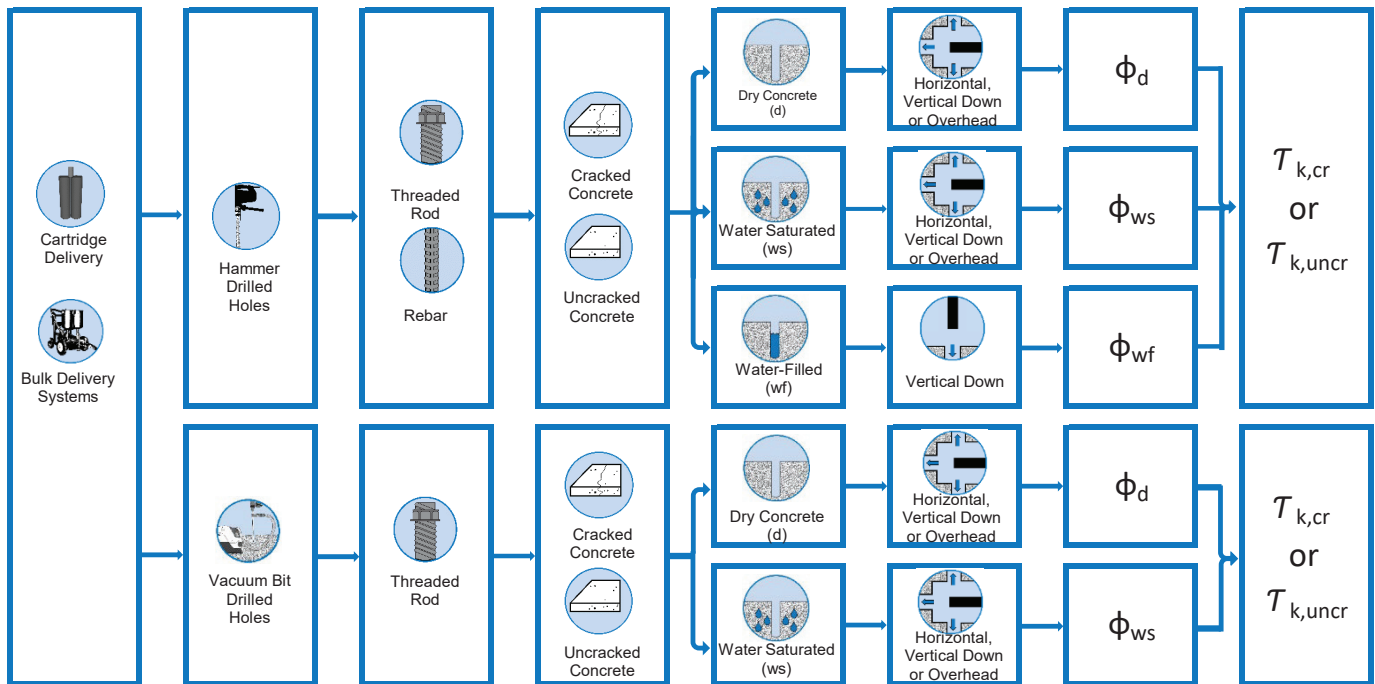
Cartridge Delivery

Bulk Delivery Systems

Hammer Drilled Holes

Threaded Rod

Rebar

Cracked Concrete

Uncracked Concrete

Dry Concrete (d)

Horizontal, Vertical Down or Overhead

$\phi_d$

Water Saturated (ws)

Horizontal, Vertical Down or Overhead

$\phi_{ws}$

Water-Filled (wf)

Vertical Down

$\phi_{wf}$

$\tau_{k,cr}$ or $\tau_{k,uncr}$

Vacuum Bit Drilled Holes

Threaded Rod

Cracked Concrete

Uncracked Concrete

Dry Concrete (d)

Horizontal, Vertical Down or Overhead

$\phi_d$

Water Saturated (ws)

Horizontal, Vertical Down or Overhead

$\phi_{ws}$

$\tau_{k,cr}$ or $\tau_{k,uncr}$